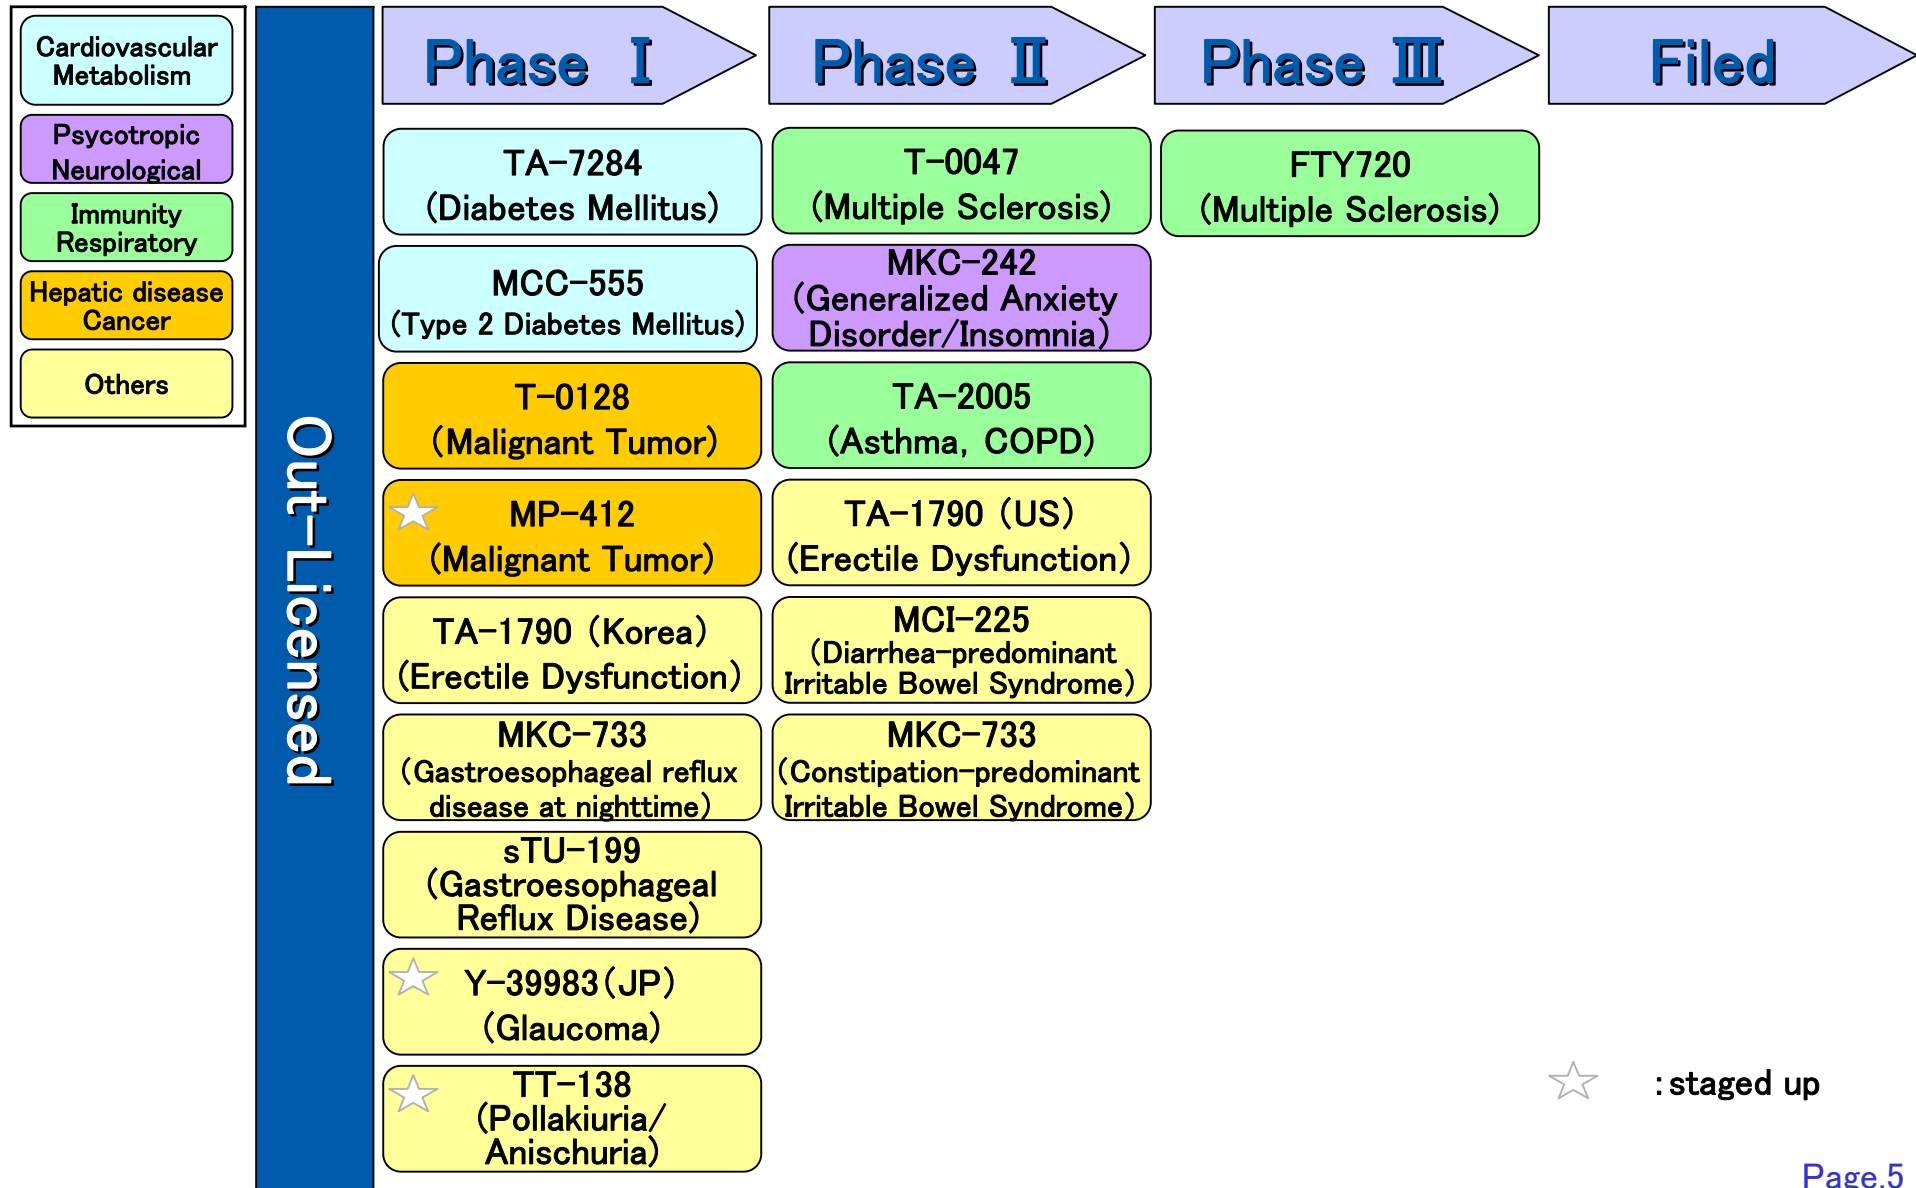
Cardiovascular Metabolism

Psycotropic Neurological

Immunity Respiratory

Hepatic disease Cancer

Others

Out-Licensed

Phase Ⅰ

Phase Ⅱ

Phase Ⅲ

Filed

TA-7284 (Diabetes Mellitus)

MCC-555 (Type 2 Diabetes Mellitus)

T-0128 (Malignant Tumor)

☆ MP-412 (Malignant Tumor)

TA-1790 (Korea) (Erectile Dysfunction)

MKC-733 (Gastroesophageal reflux disease at nighttime)

sTU-199 (Gastroesophageal Reflux Disease)

☆ Y-39983(JP) (Glaucoma)

☆ TT-138 (Pollakiuria/ Anischuria)

T-0047 (Multiple Sclerosis)

MKC-242 (Generalized Anxiety Disorder/Insomnia)

TA-2005 (Asthma, COPD)

TA-1790 (US) (Erectile Dysfunction)

MCI-225 (Diarrhea-predominant Irritable Bowel Syndrome)

MKC-733 (Constipation-predominant Irritable Bowel Syndrome)

FTY720 (Multiple Sclerosis)

☆ : staged up

Page.5